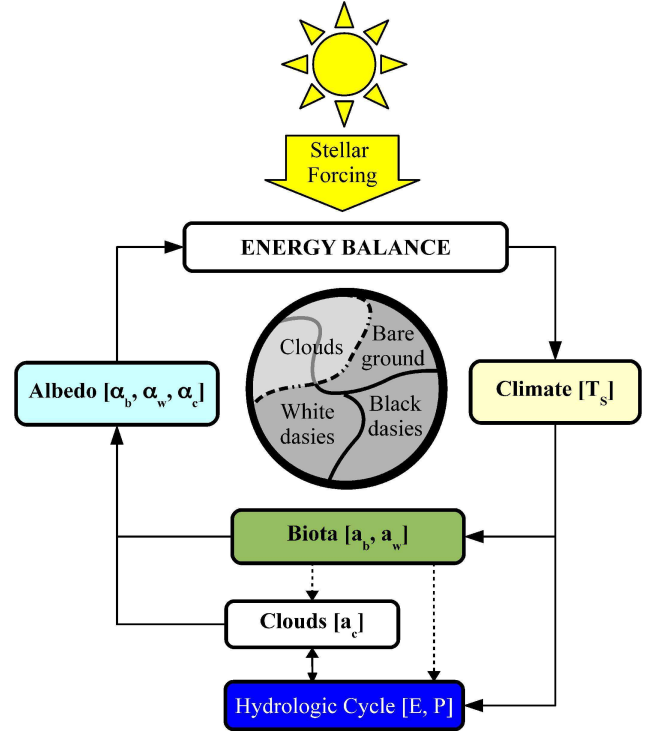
Stellar Forcing

ENERGY BALANCE

Albedo [$\alpha_b$, $\alpha_w$, $\alpha_c$]

Clouds

Bare ground

White dasies

Black dasies

Climate [$T_S$]

Biota [$a_b$, $a_w$]

Clouds [$a_c$]

Hydrologic Cycle [E, P]